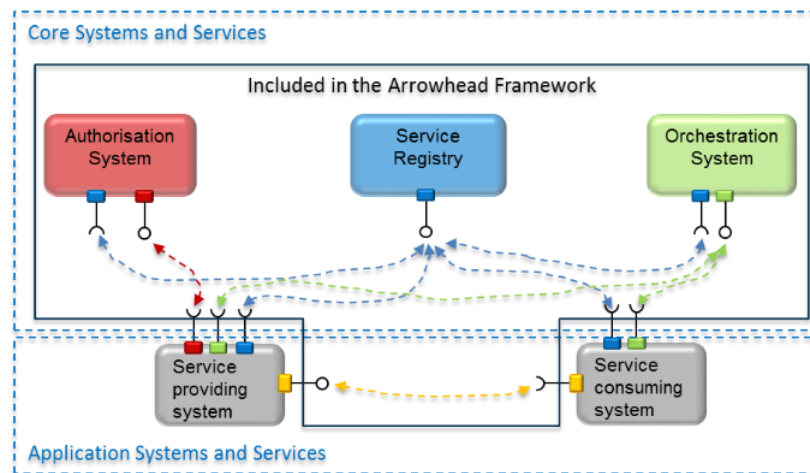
Core Systems and Services

Included in the Arrowhead Framework

Authorisation System

Service Registry

Orchestration System

Service providing system

Service consuming system

Application Systems and Services